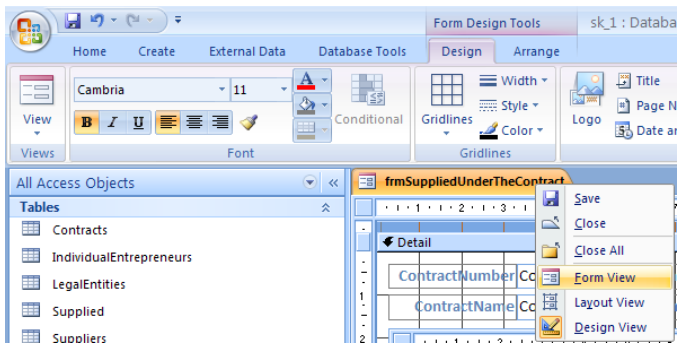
Form Design Tools
sk_1 : Databa
Home
Create
External Data
Database Tools
Design
Arrange
View
Views
Cambria
11
B
I
U
A
Conditional
Font
Gridlines
Width
Style
Color
Gridlines
Logo
Title
Page N
Date an
All Access Objects
Tables
Contracts
IndividualEntrepreneurs
LegalEntities
Supplied
Suppliers
frmSuppliedUnderTheContract
Detail
ContractNumber
Co
ContractName
Co
1
2
Save
Close
Close All
Form View
Layout View
Design View